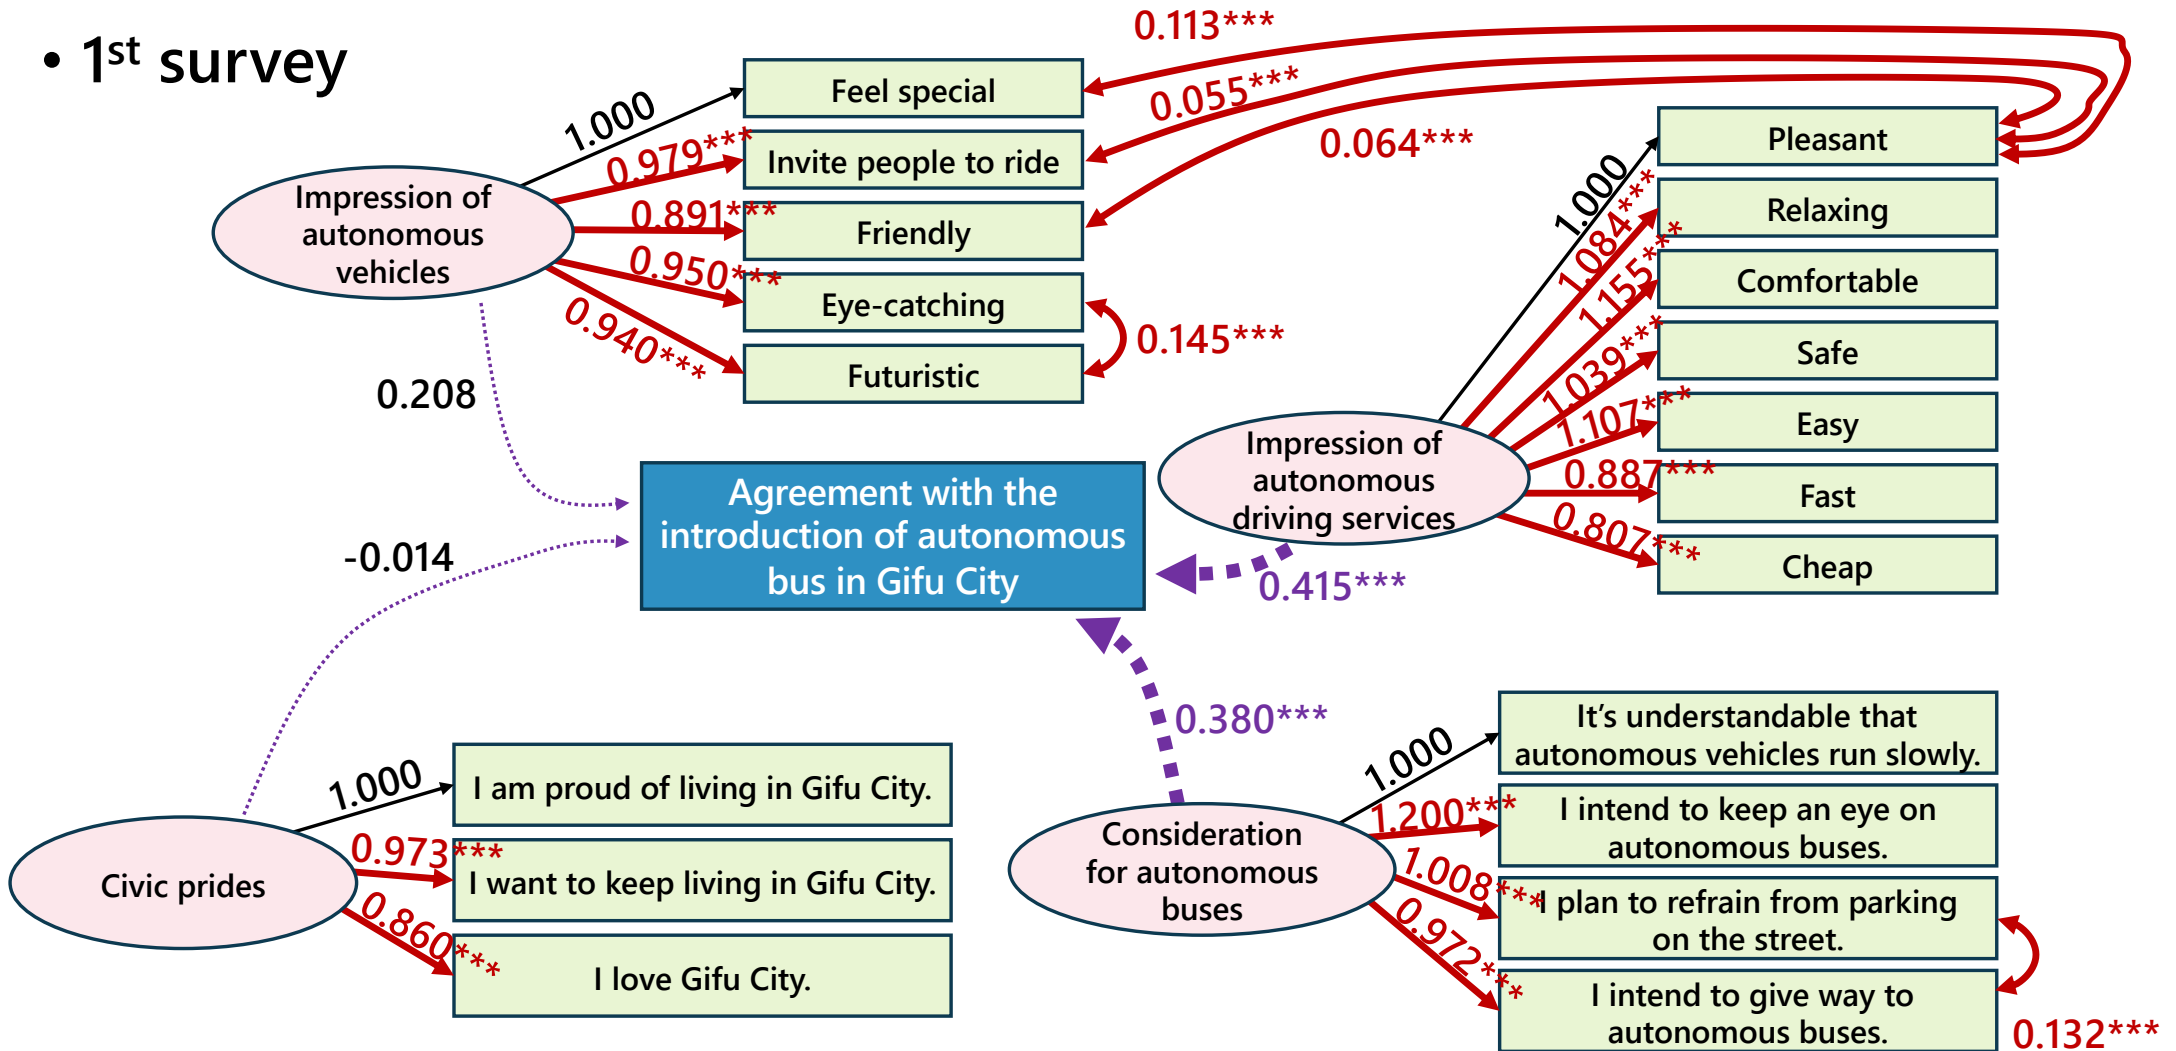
• 1$^{st}$ survey

Impression of autonomous vehicles

1.000

0.979***

0.891***

0.950***

0.940***

Feel special

Invite people to ride

Friendly

Eye-catching

Futuristic

0.145***

0.113***

0.055***

0.064***

Pleasant

Relaxing

Comfortable

Safe

Easy

Fast

Cheap

1.000

1.084***

1.155***

1.039***

1.107***

0.887***

0.807***

Impression of autonomous driving services

0.208

Agreement with the introduction of autonomous bus in Gifu City

-0.014

0.415***

0.380***

Civic prides

1.000

0.973***

0.860***

I am proud of living in Gifu City.

I want to keep living in Gifu City.

I love Gifu City.

Consideration for autonomous buses

1.000

1.200***

1.008***

0.972***

It's understandable that autonomous vehicles run slowly.

I intend to keep an eye on autonomous buses.

I plan to refrain from parking on the street.

I intend to give way to autonomous buses.

0.132***